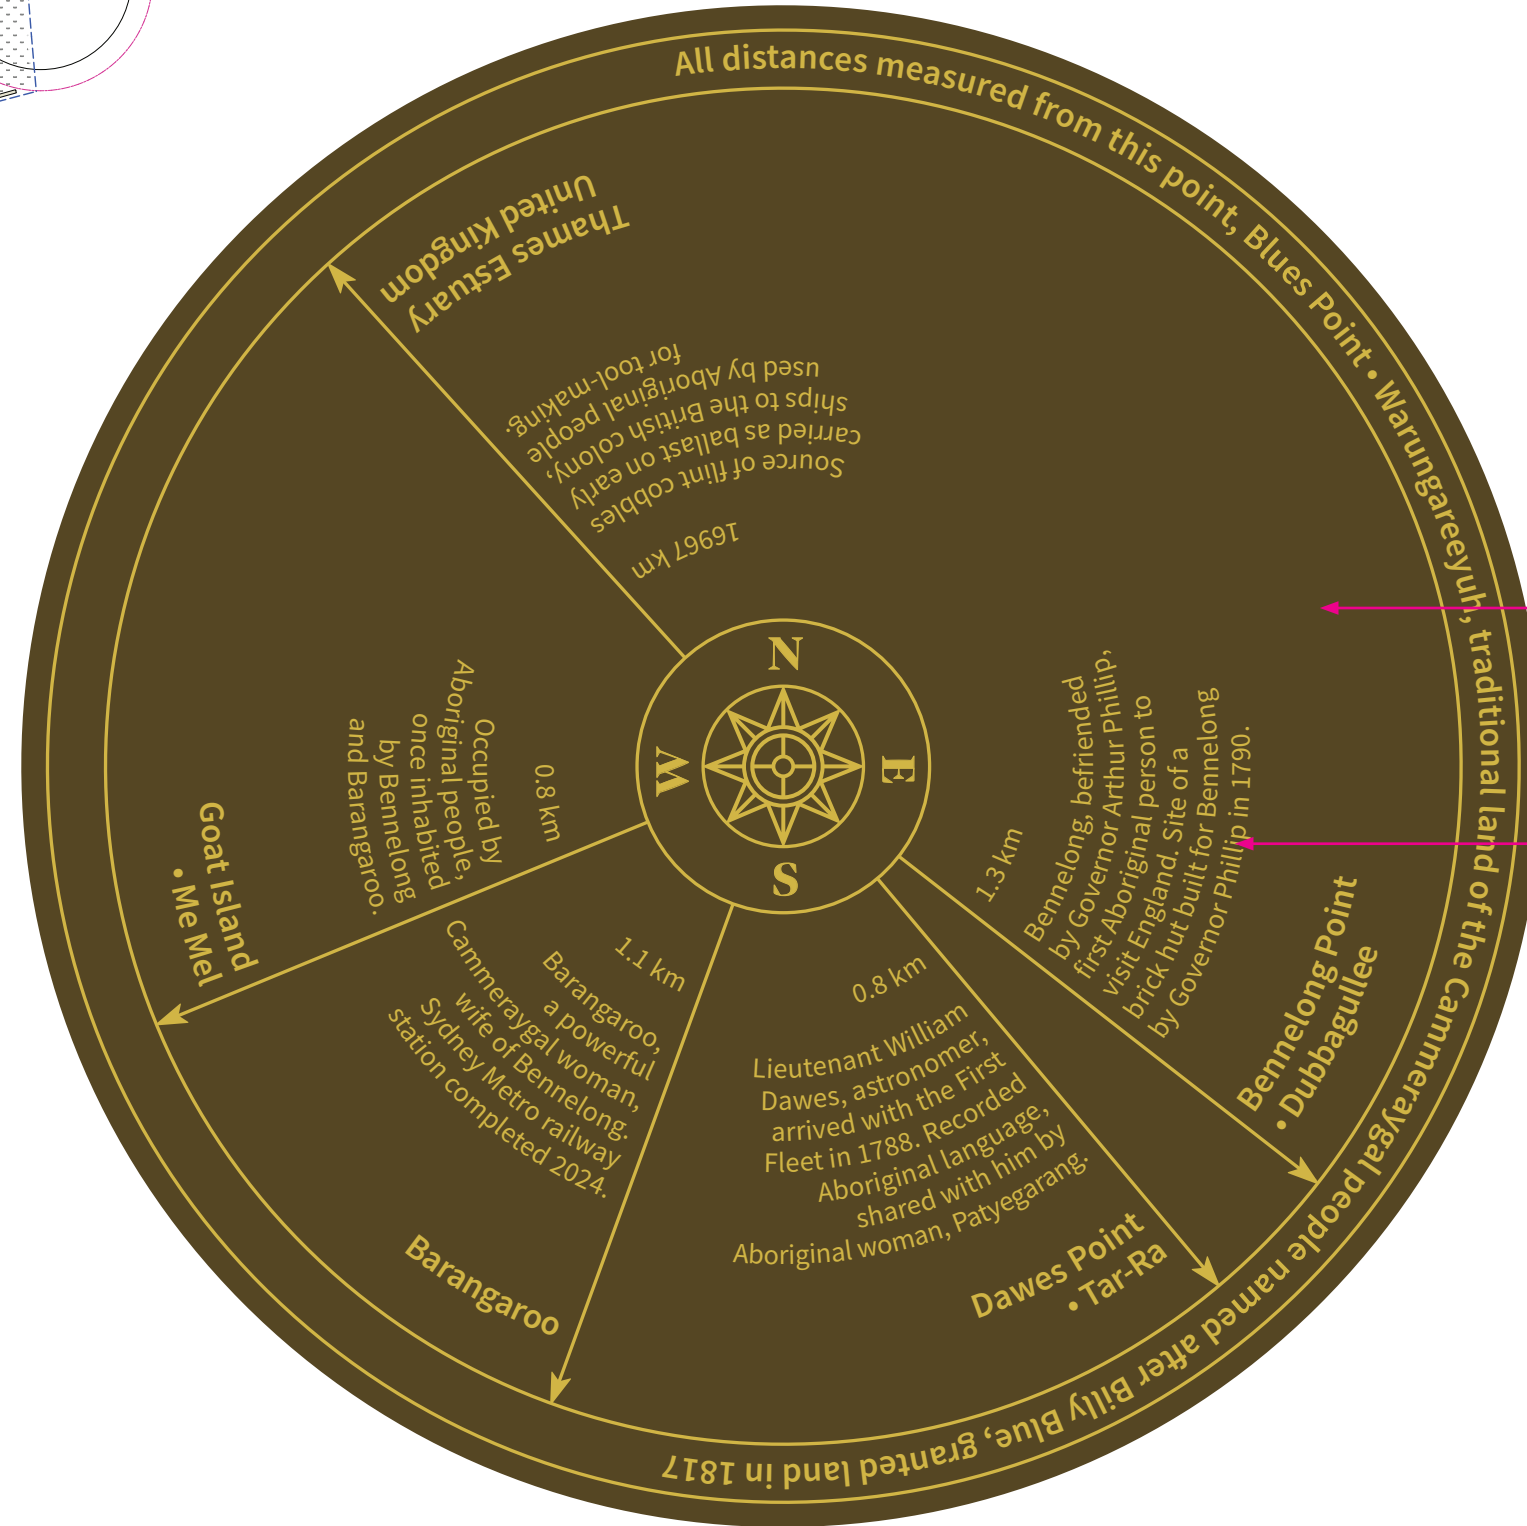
All distances measured from this point, Blues Point • Warungareeyuh, traditional land of the Cammeraygal people named after Billy Blue, granted land in 1817

Thames Estuary
United Kingdom

Source of flint cobbles carried as ballast on early ships to the British colony, used by Aboriginal people for tool-making.

16967 km

N
E
S
W

Goat Island
• Me Mel

0.8 km

Occupied by Aboriginal people, once inhabited by Bennelong and Barangaroo.

1.1 km

Barangaroo, a powerful Cammeraygal woman, wife of Bennelong. Sydney Metro railway station completed 2024.

Barangaroo

0.8 km

Lieutenant William Dawes, astronomer, arrived with the First Fleet in 1788. Recorded Aboriginal language, shared with him by Aboriginal woman, Patyegarang.

Dawes Point
• Tar-Ra

1.3 km

Bennelong, befriended by Governor Arthur Phillip, first Aboriginal person to visit England. Site of a brick hut built for Bennelong by Governor Phillip in 1790.

Bennelong Point
• Dubbagullee